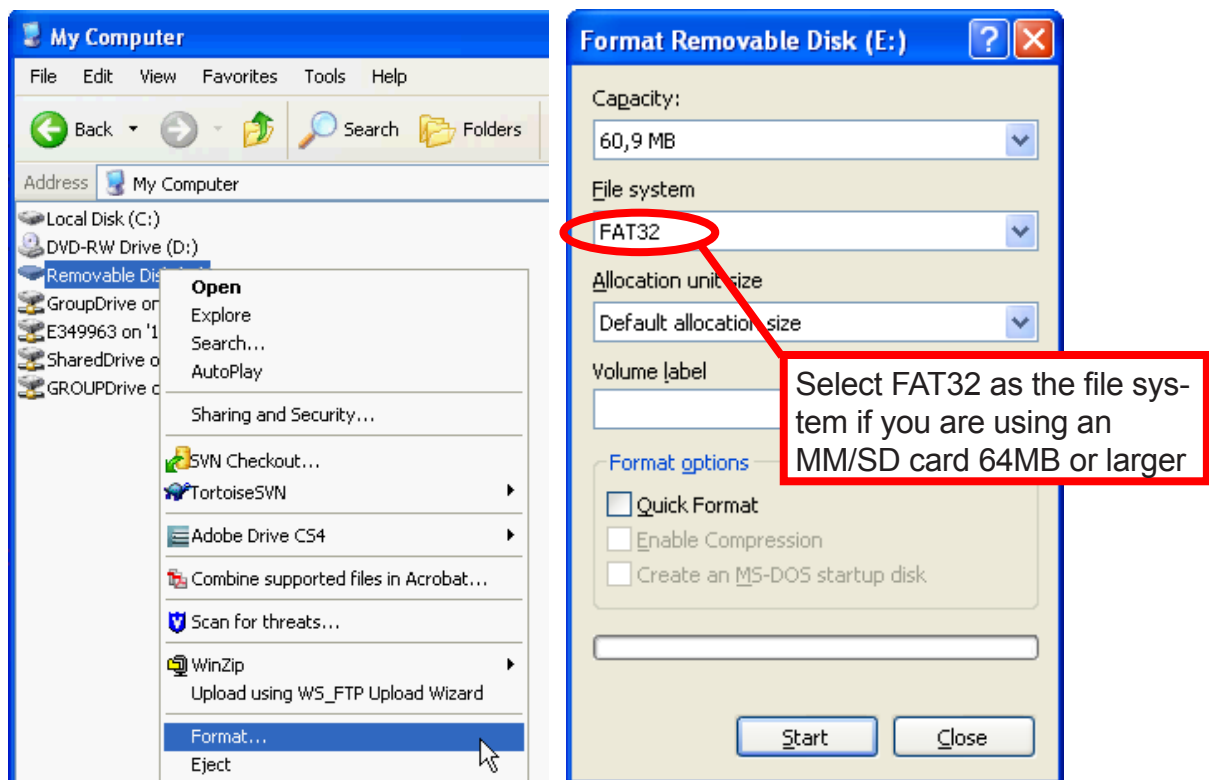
My Computer

File Edit View Favorites Tools Help

Back Search Folders

Address My Computer

Local Disk (C:)
DVD-RW Drive (D:)
Removable Dis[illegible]
GroupDrive or
E349963 on '1
SharedDrive o
GROUPDrive c

Open
Explore
Search...
AutoPlay
Sharing and Security...
SVN Checkout...
TortoiseSVN
Adobe Drive CS4
Combine supported files in Acrobat...
Scan for threats...
WinZip
Upload using WS_FTP Upload Wizard
Format...
Eject

Format Removable Disk (E:)

Capacity:
60,9 MB
File system
FAT32
Allocation unit size
Default allocation size
Volume label

Select FAT32 as the file system if you are using an MM/SD card 64MB or larger

Format options
Quick Format
Enable Compression
Create an MS-DOS startup disk

Start Close